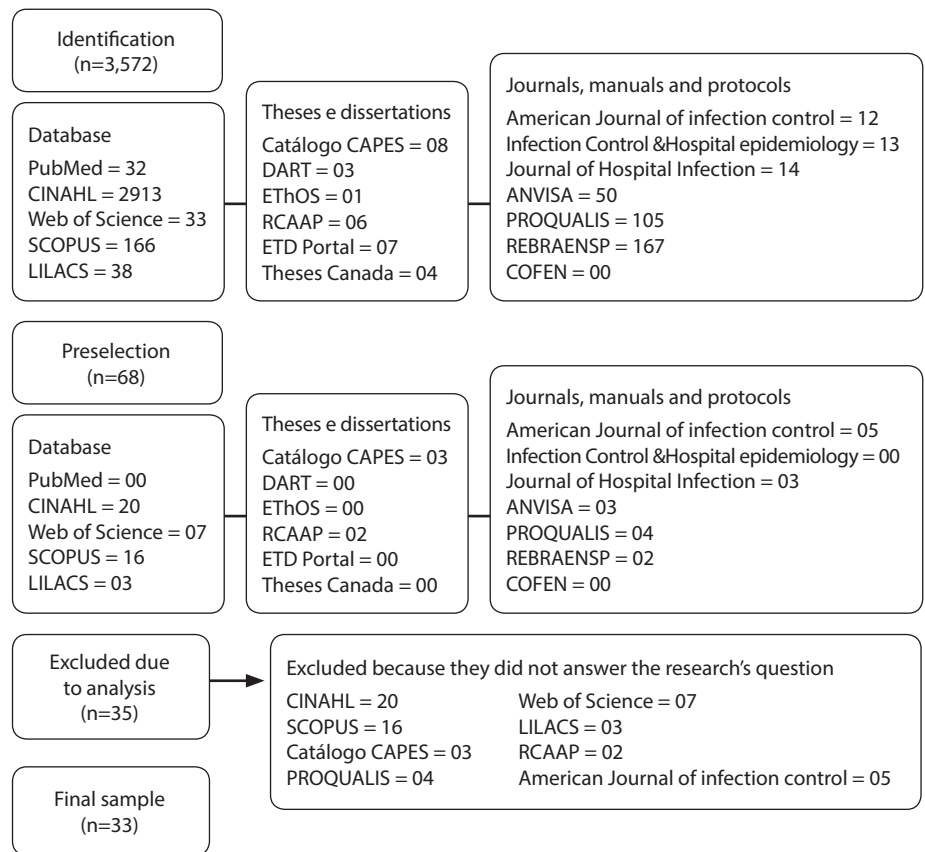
Identification
(n=3,572)

Database
PubMed = 32
CINAHL = 2913
Web of Science = 33
SCOPUS = 166
LILACS = 38

Theses e dissertations
Catálogo CAPES = 08
DART = 03
EThOS = 01
RCAAP = 06
ETD Portal = 07
Theses Canada = 04

Journals, manuals and protocols
American Journal of infection control = 12
Infection Control &Hospital epidemiology = 13
Journal of Hospital Infection = 14
ANVISA = 50
PROQUALIS = 105
REBRAENSP = 167
COFEN = 00

Preselection
(n=68)

Database
PubMed = 00
CINAHL = 20
Web of Science = 07
SCOPUS = 16
LILACS = 03

Theses e dissertations
Catálogo CAPES = 03
DART = 00
EThOS = 00
RCAAP = 02
ETD Portal = 00
Theses Canada = 00

Journals, manuals and protocols
American Journal of infection control = 05
Infection Control &Hospital epidemiology = 00
Journal of Hospital Infection = 03
ANVISA = 03
PROQUALIS = 04
REBRAENSP = 02
COFEN = 00

Excluded due to analysis
(n=35)

Excluded because they did not answer the research's question
CINAHL = 20
Web of Science = 07
SCOPUS = 16
LILACS = 03
Catálogo CAPES = 03
RCAAP = 02
PROQUALIS = 04
American Journal of infection control = 05

Final sample
(n=33)